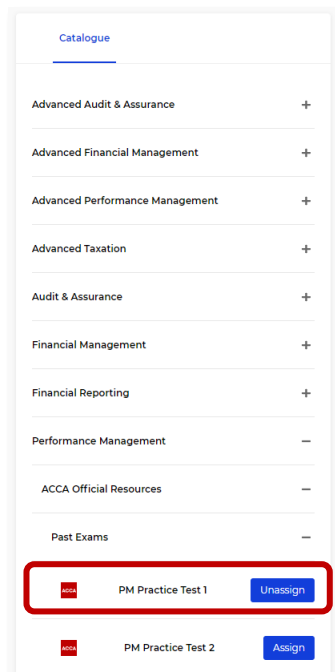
Catalogue

Advanced Audit & Assurance +

Advanced Financial Management +

Advanced Performance Management +

Advanced Taxation +

Audit & Assurance +

Financial Management +

Financial Reporting +

Performance Management −

ACCA Official Resources −

Past Exams −

ACCA PM Practice Test 1 Unassign

ACCA PM Practice Test 2 Assign